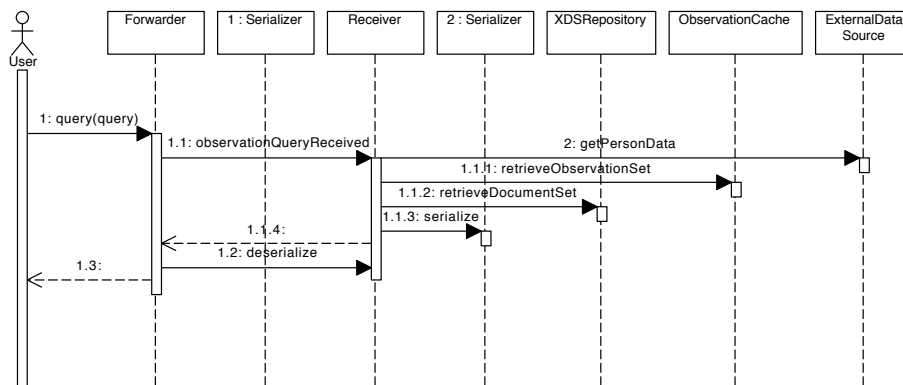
User

Forwarder

1 : Serializer

Receiver

2 : Serializer

XDSRepository

ObservationCache

ExternalData Source

1: query(query)

1.1: observationQueryReceived

2: getPersonData

1.1.1: retrieveObservationSet

1.1.2: retrieveDocumentSet

1.1.3: serialize

1.1.4:

1.2: deserialize

1.3: